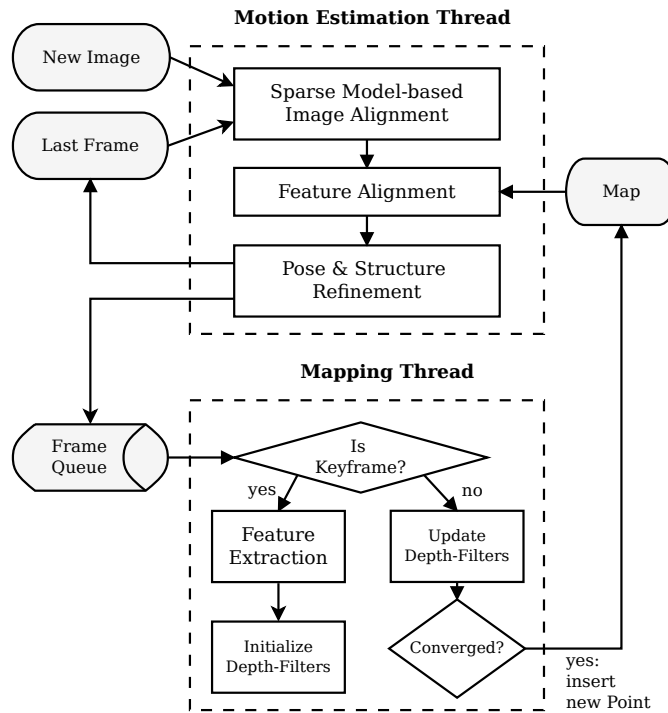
Motion Estimation Thread

New Image

Last Frame

Sparse Model-based Image Alignment

Feature Alignment

Map

Pose & Structure Refinement

Mapping Thread

Frame Queue

Is Keyframe?

yes

no

Feature Extraction

Update Depth-Filters

Initialize Depth-Filters

Converged?

yes: insert new Point